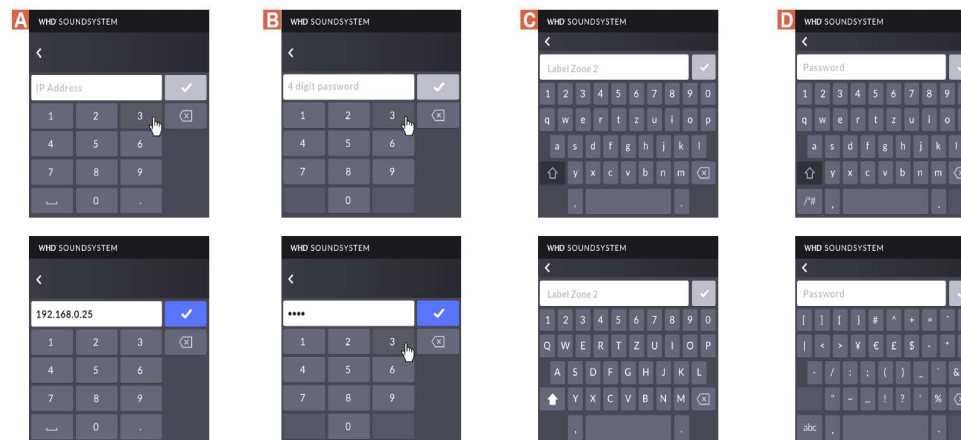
A WHD SOUNDSYSTEM

IP Address

1 2 3
4 5 6
7 8 9
0 .

B WHD SOUNDSYSTEM

4 digit password

1 2 3
4 5 6
7 8 9
0

C WHD SOUNDSYSTEM

Label Zone 2

1 2 3 4 5 6 7 8 9 0
q w e r t z u i o p
a s d f g h j k l
y x c v b n m
, .

D WHD SOUNDSYSTEM

Password

1 2 3 4 5 6 7 8 9
q w e r t z u i o
a s d f g h j k l
y x c v b n m
/*# , .

WHD SOUNDSYSTEM

192.168.0.25

1 2 3
4 5 6
7 8 9
0 .

WHD SOUNDSYSTEM

••••

1 2 3
4 5 6
7 8 9
0

WHD SOUNDSYSTEM

Label Zone 2

1 2 3 4 5 6 7 8 9 0
Q W E R T Z U I O P
A S D F G H J K L
Y X C V B N M
, .

WHD SOUNDSYSTEM

Password

[ ] { } # ^ + = "
| < > ¥ € £ $ - *
- / : ; ( ) _ ' &
" ~ ... ! ? ' %
abc , .